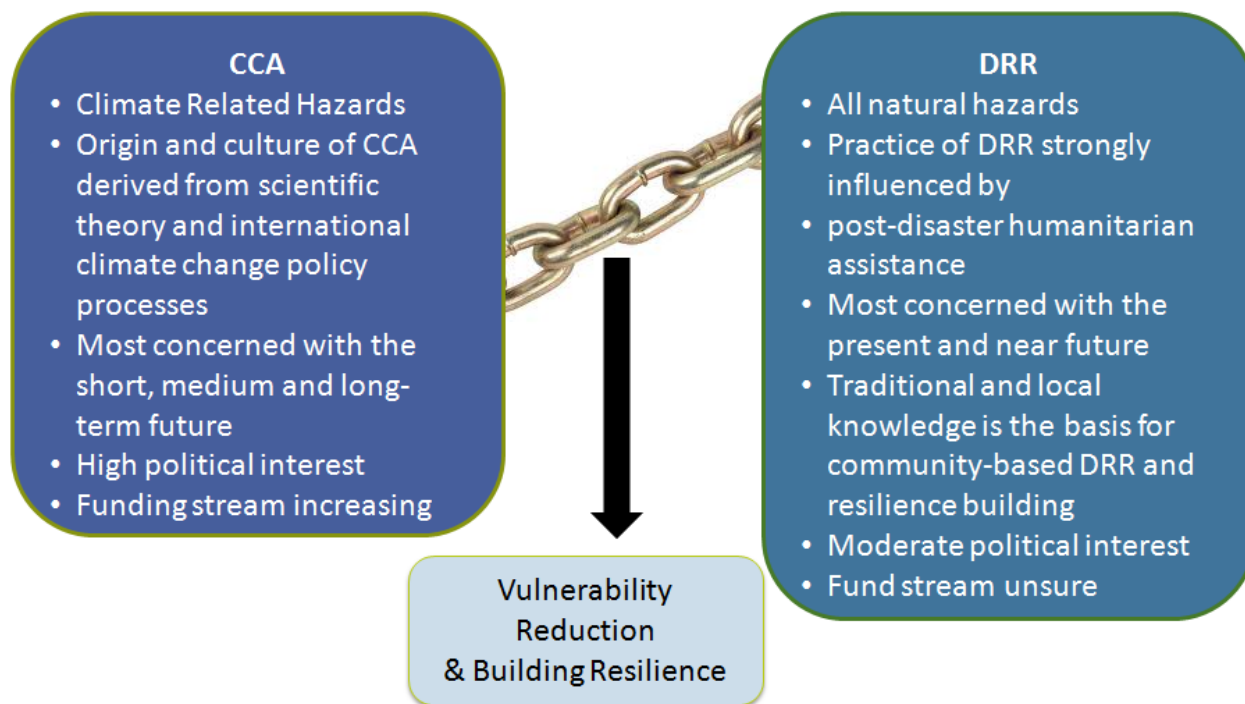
CCA

- Climate Related Hazards
- Origin and culture of CCA derived from scientific theory and international climate change policy processes
- Most concerned with the short, medium and long-term future
- High political interest
- Funding stream increasing

DRR

- All natural hazards
- Practice of DRR strongly influenced by
- post-disaster humanitarian assistance
- Most concerned with the present and near future
- Traditional and local knowledge is the basis for community-based DRR and resilience building
- Moderate political interest
- Fund stream unsure

Vulnerability Reduction & Building Resilience